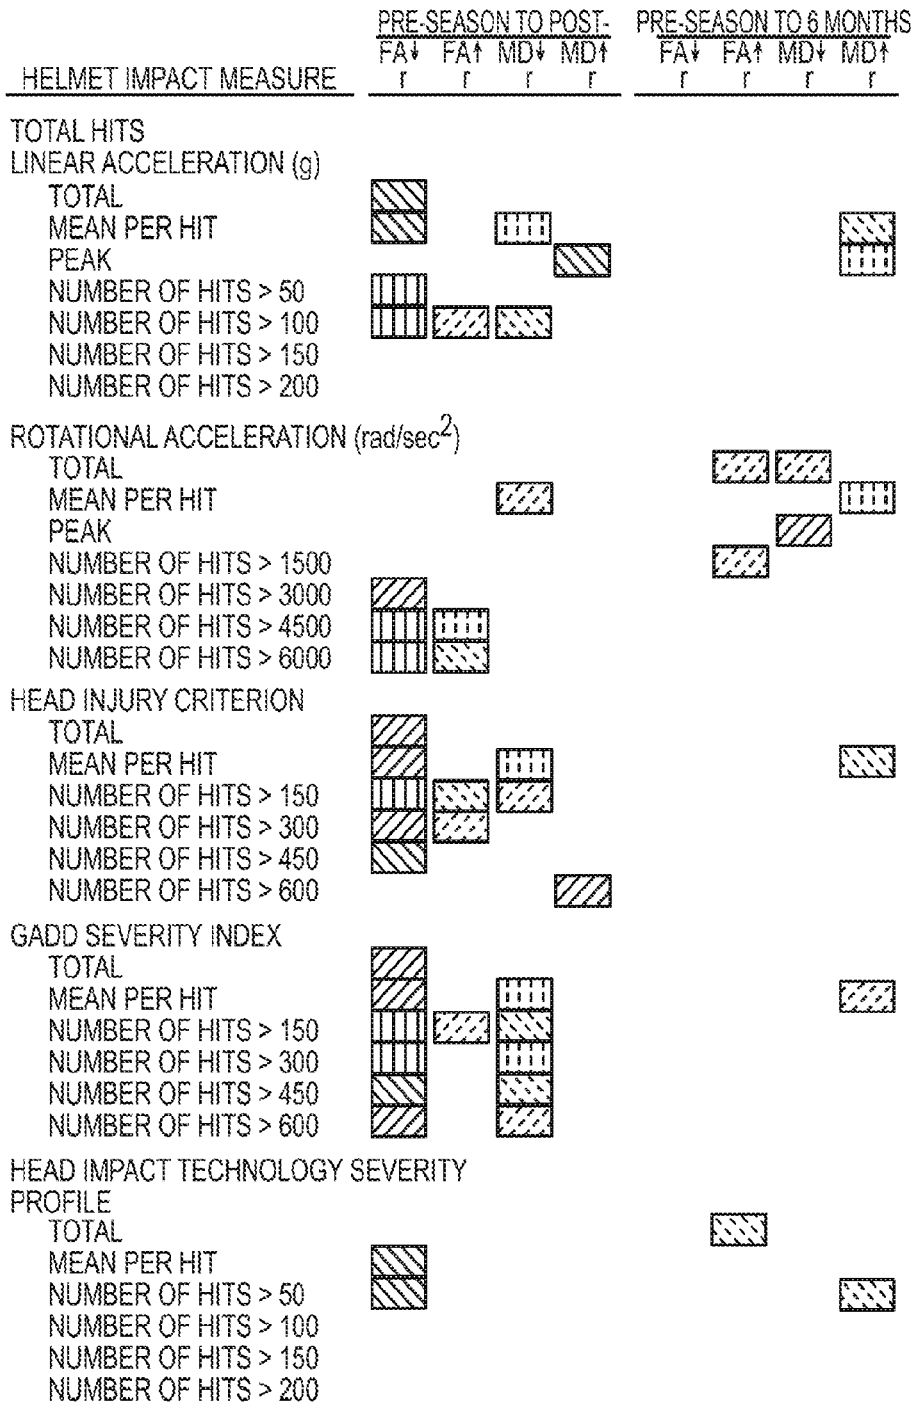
| HELMET IMPACT MEASURE | PRE-SEASON TO POST- FA↓ r | FA↑ r | MD↓ r | MD↑ r | PRE-SEASON TO 6 MONTHS FA↓ r | FA↑ r | MD↓ r | MD↑ r |
|---|---|---|---|---|---|---|---|---|

TOTAL HITS
LINEAR ACCELERATION (g)
TOTAL
MEAN PER HIT
PEAK
NUMBER OF HITS > 50
NUMBER OF HITS > 100
NUMBER OF HITS > 150
NUMBER OF HITS > 200

ROTATIONAL ACCELERATION (rad/sec$^2$)
TOTAL
MEAN PER HIT
PEAK
NUMBER OF HITS > 1500
NUMBER OF HITS > 3000
NUMBER OF HITS > 4500
NUMBER OF HITS > 6000

HEAD INJURY CRITERION
TOTAL
MEAN PER HIT
NUMBER OF HITS > 150
NUMBER OF HITS > 300
NUMBER OF HITS > 450
NUMBER OF HITS > 600

GADD SEVERITY INDEX
TOTAL
MEAN PER HIT
NUMBER OF HITS > 150
NUMBER OF HITS > 300
NUMBER OF HITS > 450
NUMBER OF HITS > 600

HEAD IMPACT TECHNOLOGY SEVERITY PROFILE
TOTAL
MEAN PER HIT
NUMBER OF HITS > 50
NUMBER OF HITS > 100
NUMBER OF HITS > 150
NUMBER OF HITS > 200